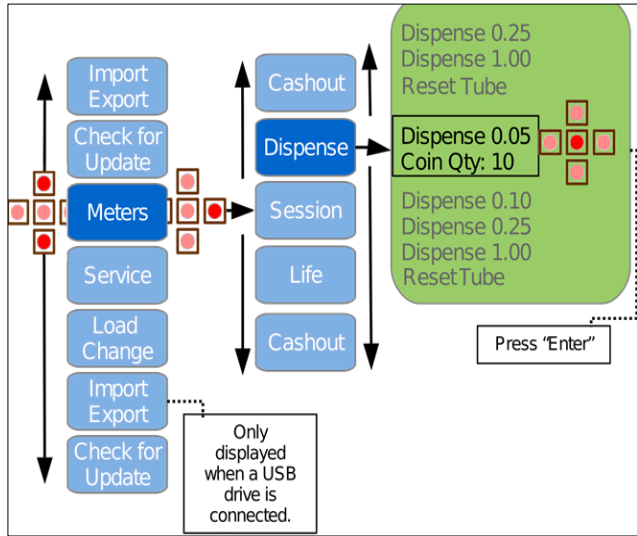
Import Export

Check for Update

Meters

Service

Load Change

Import Export

Check for Update

Only displayed when a USB drive is connected.

Cashout

Dispense

Session

Life

Cashout

Dispense 0.25
Dispense 1.00
Reset Tube

Dispense 0.05
Coin Qty: 10

Dispense 0.10
Dispense 0.25
Dispense 1.00
ResetTube

Press "Enter"